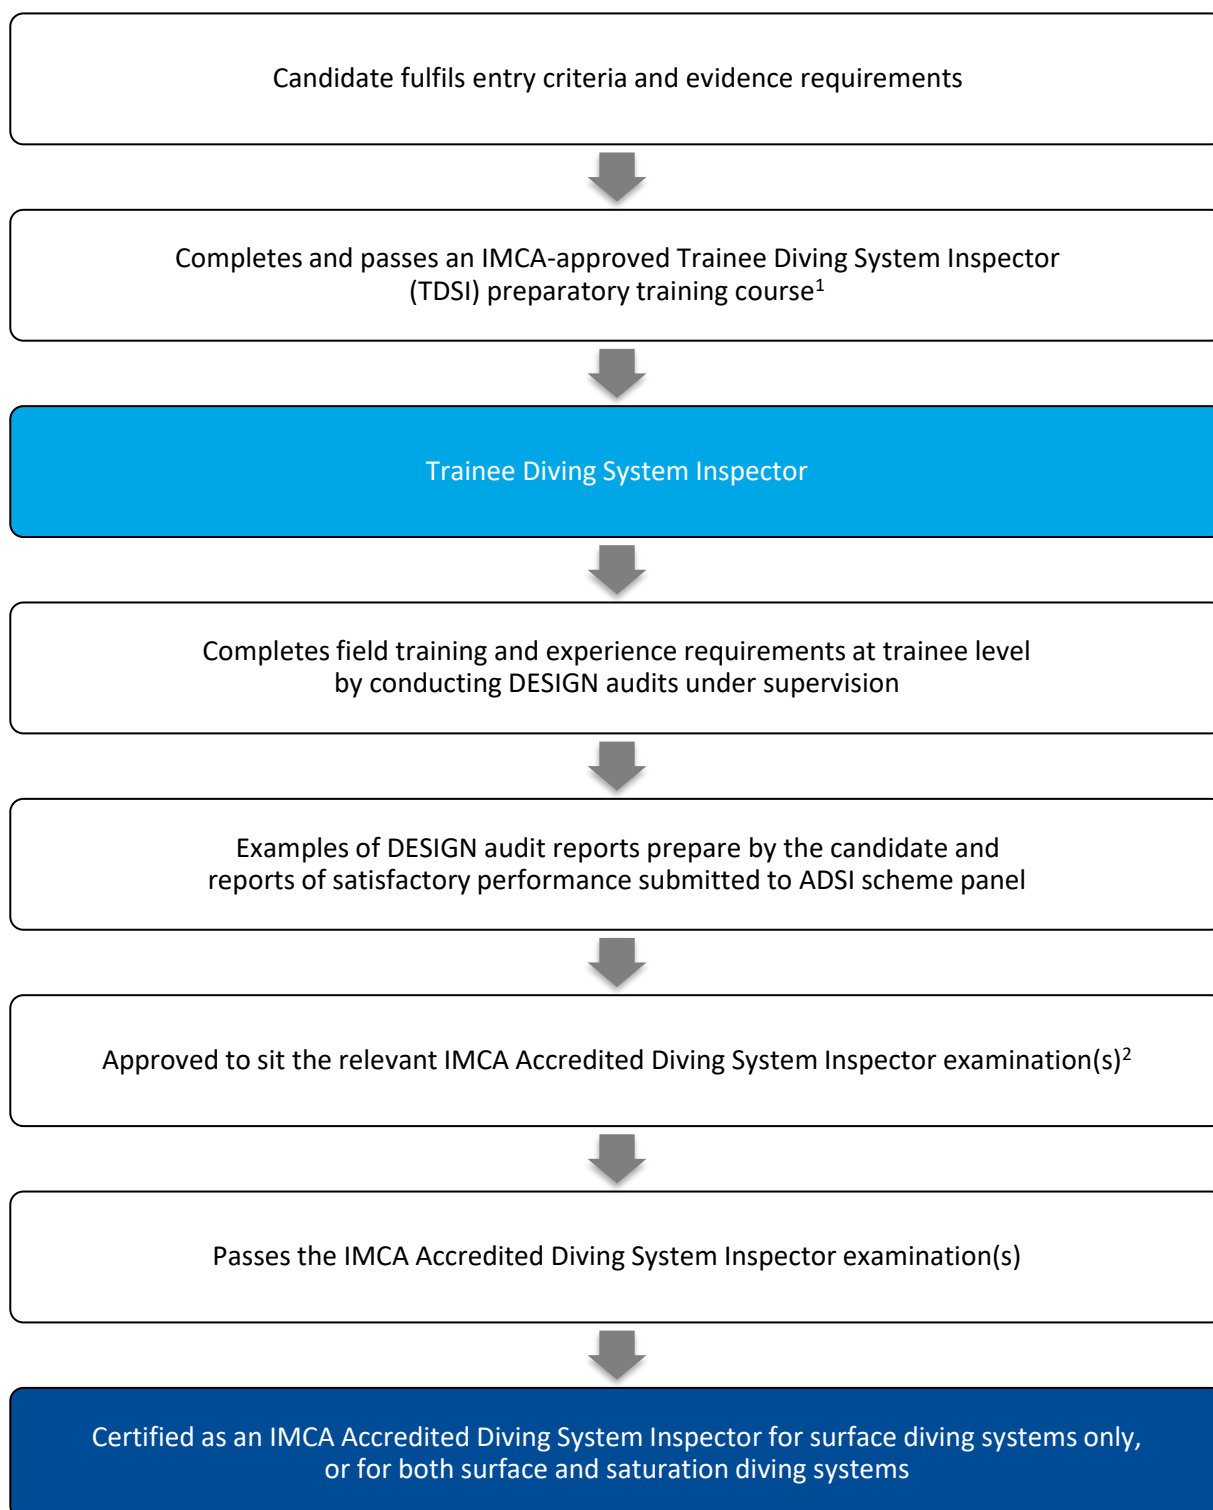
Candidate fulfils entry criteria and evidence requirements

Completes and passes an IMCA-approved Trainee Diving System Inspector (TDSI) preparatory training course$^1$

Trainee Diving System Inspector

Completes field training and experience requirements at trainee level by conducting DESIGN audits under supervision

Examples of DESIGN audit reports prepare by the candidate and reports of satisfactory performance submitted to ADSI scheme panel

Approved to sit the relevant IMCA Accredited Diving System Inspector examination(s)$^2$

Passes the IMCA Accredited Diving System Inspector examination(s)

Certified as an IMCA Accredited Diving System Inspector for surface diving systems only, or for both surface and saturation diving systems